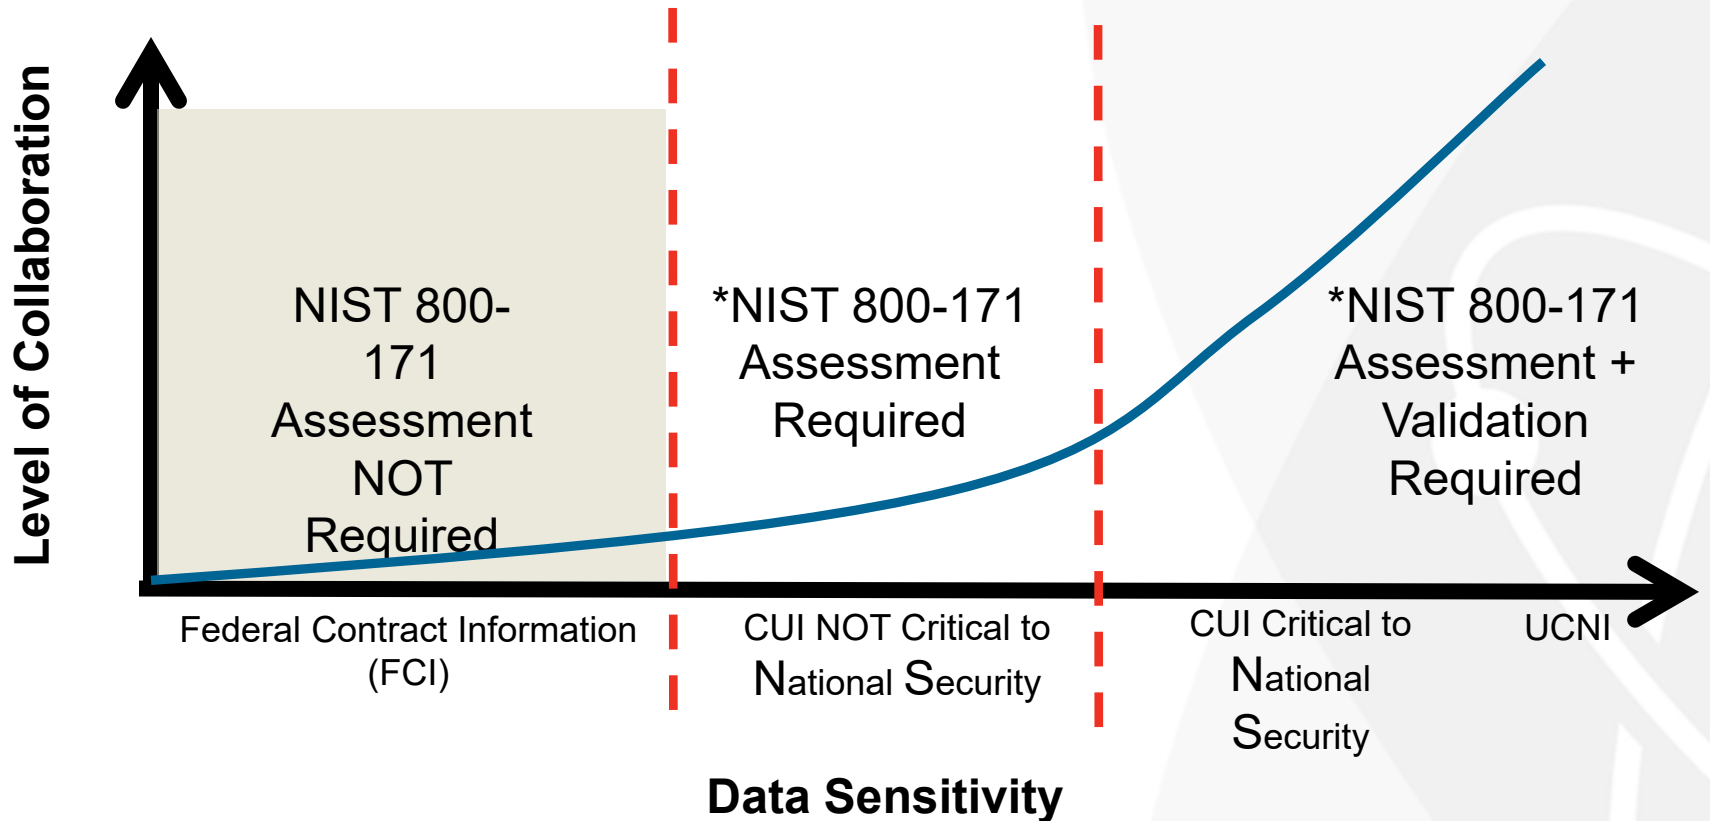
Level of Collaboration

NIST 800-171 Assessment NOT Required

*NIST 800-171 Assessment Required

*NIST 800-171 Assessment + Validation Required

Federal Contract Information (FCI)

CUI NOT Critical to National Security

CUI Critical to National Security

UCNI

Data Sensitivity